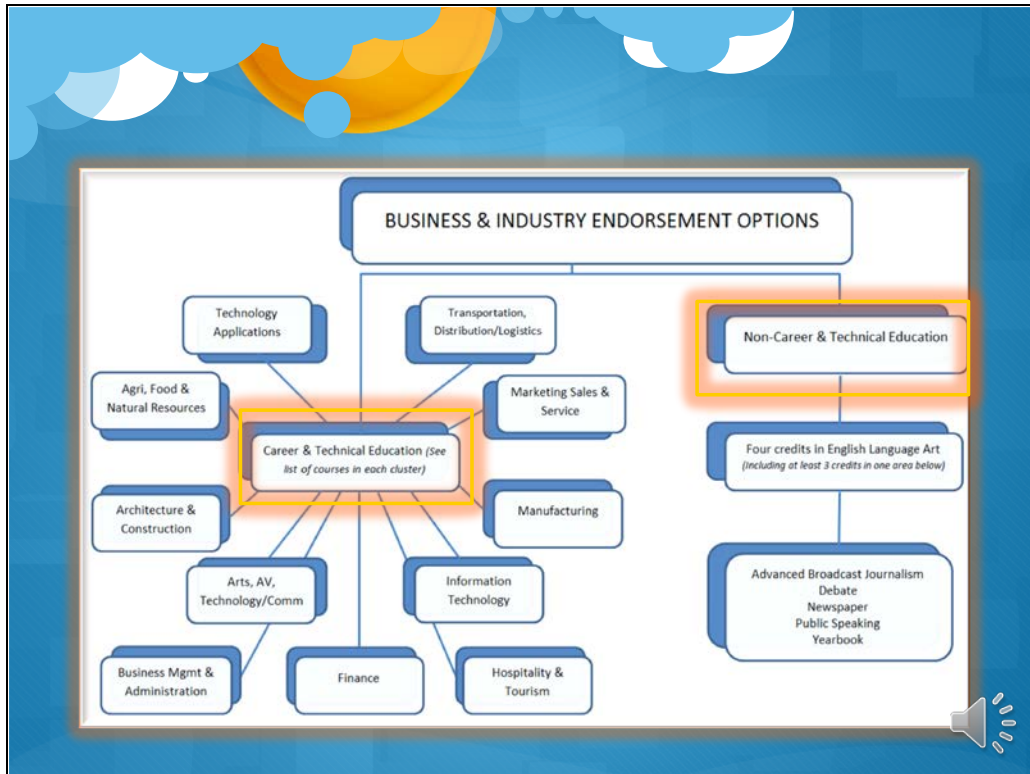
BUSINESS & INDUSTRY ENDORSEMENT OPTIONS

Technology Applications

Transportation, Distribution/Logistics

Agri, Food & Natural Resources

Marketing Sales & Service

Career & Technical Education (See list of courses in each cluster)

Architecture & Construction

Manufacturing

Arts, AV, Technology/Comm

Information Technology

Business Mgmt & Administration

Finance

Hospitality & Tourism

Non-Career & Technical Education

Four credits in English Language Art (Including at least 3 credits in one area below)

Advanced Broadcast Journalism
Debate
Newspaper
Public Speaking
Yearbook